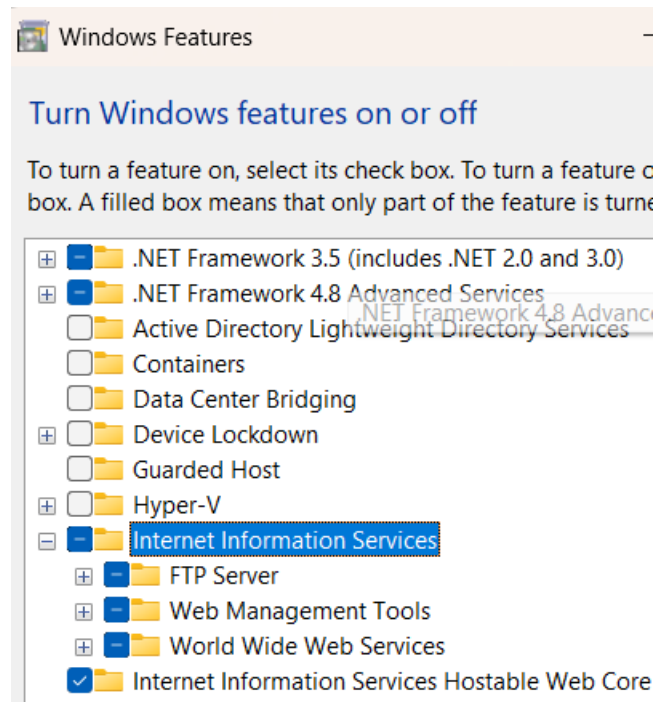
Windows Features

Turn Windows features on or off

To turn a feature on, select its check box. To turn a feature o box. A filled box means that only part of the feature is turne

.NET Framework 3.5 (includes .NET 2.0 and 3.0)
.NET Framework 4.8 Advanced Services
.NET Framework 4.8 Advanc
Active Directory Lightweight Directory Services
Containers
Data Center Bridging
Device Lockdown
Guarded Host
Hyper-V
Internet Information Services
FTP Server
Web Management Tools
World Wide Web Services
Internet Information Services Hostable Web Core